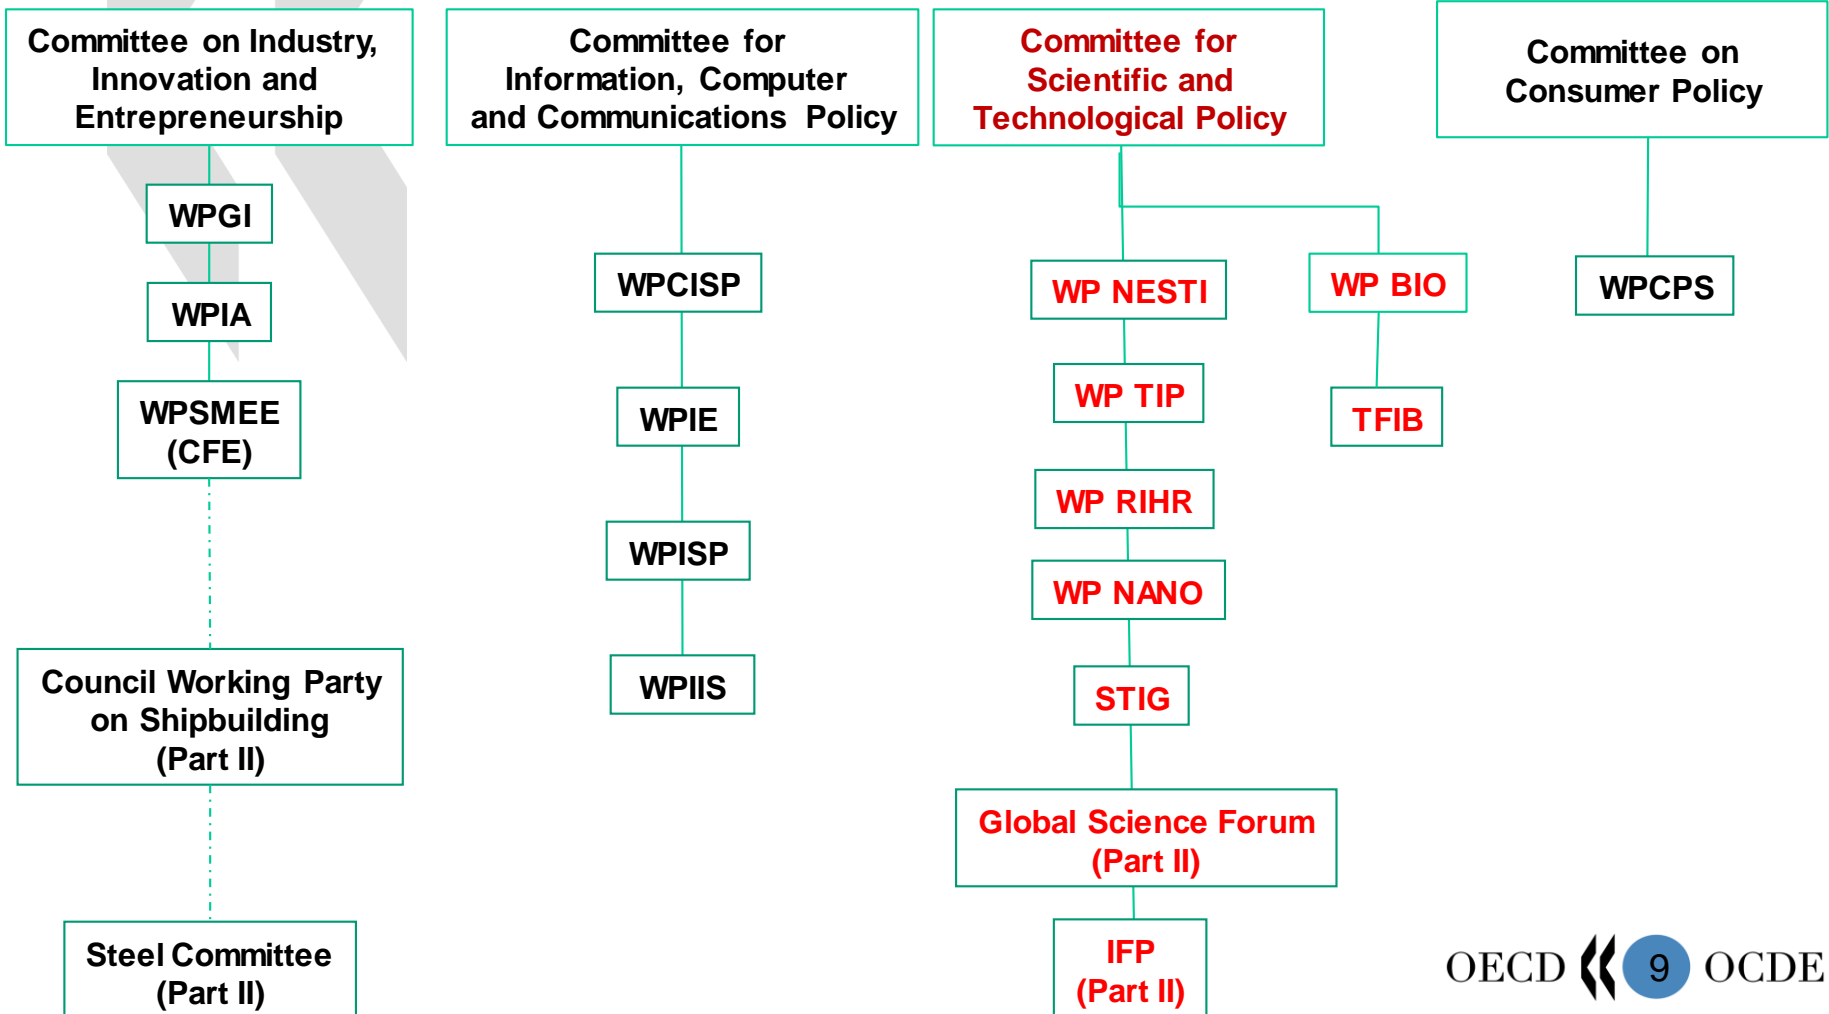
Committee on Industry, Innovation and Entrepreneurship

WPGI

WPIA

WPSMEE (CFE)

Council Working Party on Shipbuilding (Part II)

Steel Committee (Part II)

Committee for Information, Computer and Communications Policy

WPCISP

WPIE

WPISP

WPIIS

Committee for Scientific and Technological Policy

WP NESTI

WP TIP

WP RIHR

WP NANO

STIG

Global Science Forum (Part II)

IFP (Part II)

WP BIO

TFIB

Committee on Consumer Policy

WPCPS

OECD 9 OCDE